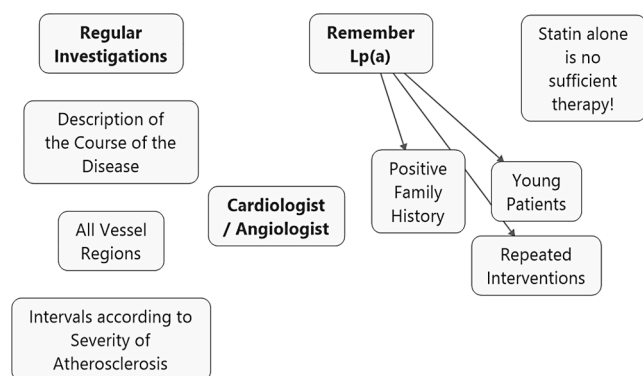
Regular Investigations

Remember Lp(a)

Statin alone is no sufficient therapy!

Description of the Course of the Disease

Positive Family History

Young Patients

Cardiologist / Angiologist

All Vessel Regions

Repeated Interventions

Intervals according to Severity of Atherosclerosis